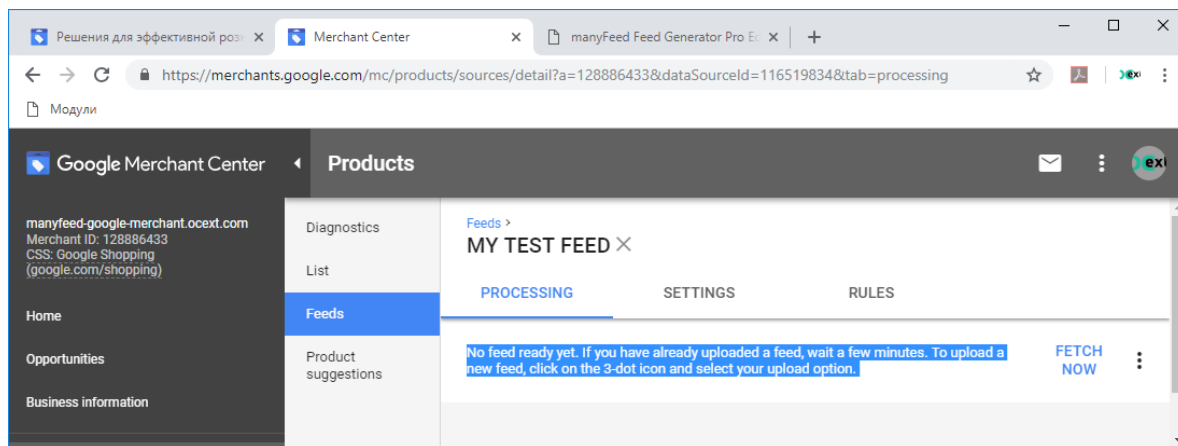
Решения для эффективной роз ×
Merchant Center ×
manyFeed Feed Generator Pro Ec ×
+

https://merchants.google.com/mc/products/sources/detail?a=128886433&dataSourceId=116519834&tab=processing

Модули

Google Merchant Center
Products

manyfeed-google-merchant.ocext.com
Merchant ID: 128886433
CSS: Google Shopping (google.com/shopping)

Home
Opportunities
Business information

Diagnostics
List
Feeds
Product suggestions

Feeds >
MY TEST FEED ×

PROCESSING
SETTINGS
RULES

No feed ready yet. If you have already uploaded a feed, wait a few minutes. To upload a new feed, click on the 3-dot icon and select your upload option.

FETCH NOW